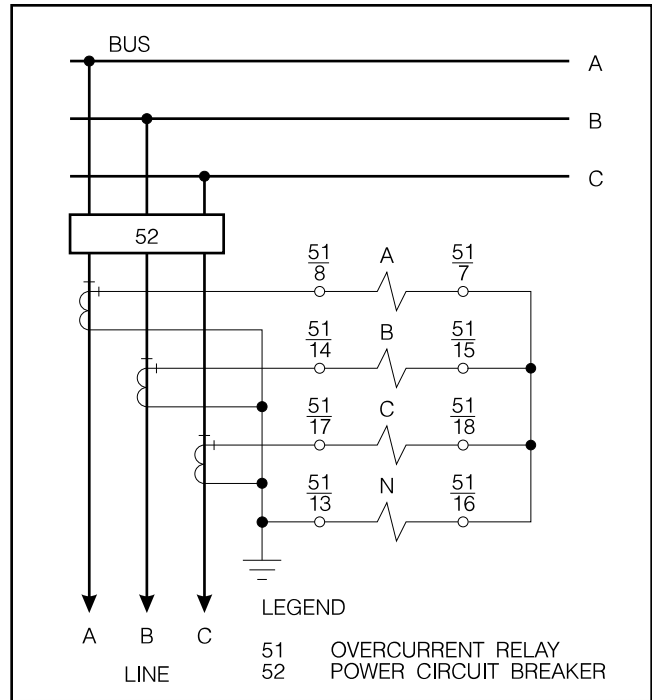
BUS

A

B

C

52

$\frac{51}{8}$ A $\frac{51}{7}$

$\frac{51}{14}$ B $\frac{51}{15}$

$\frac{51}{17}$ C $\frac{51}{18}$

$\frac{51}{13}$ N $\frac{51}{16}$

LEGEND

51 OVERCURRENT RELAY
52 POWER CIRCUIT BREAKER

A B C

LINE